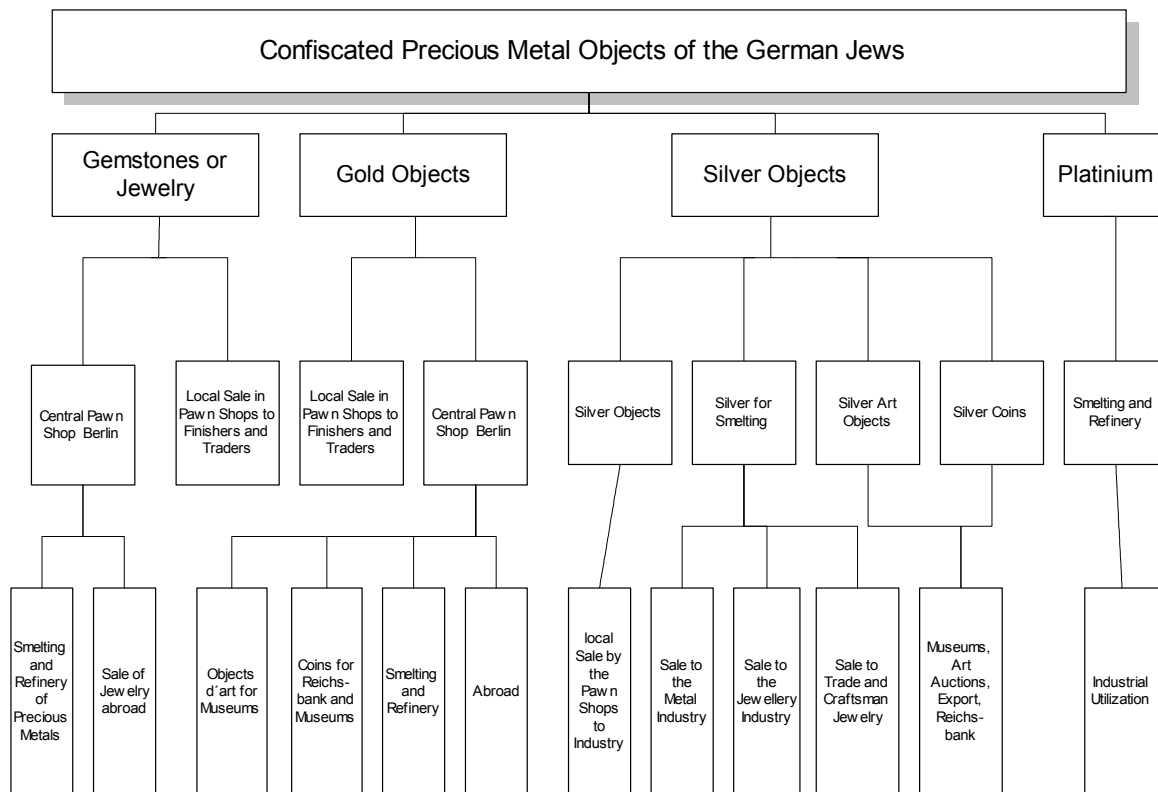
Confiscated Precious Metal Objects of the German Jews

Gemstones or Jewelry

Gold Objects

Silver Objects

Platinium

Central Pawn Shop Berlin

Local Sale in Pawn Shops to Finishers and Traders

Local Sale in Pawn Shops to Finishers and Traders

Central Pawn Shop Berlin

Silver Objects

Silver for Smelting

Silver Art Objects

Silver Coins

Smelting and Refinery

Smelting and Refinery of Precious Metals

Sale of Jewelry abroad

Objects d´art for Museums

Coins for Reichsbank and Museums

Smelting and Refinery

Abroad

local Sale by the Pawn Shops to Industry

Sale to the Metal Industry

Sale to the Jewellery Industry

Sale to Trade and Craftsman Jewelry

Museums, Art Auctions, Export, Reichsbank

Industrial Utilization